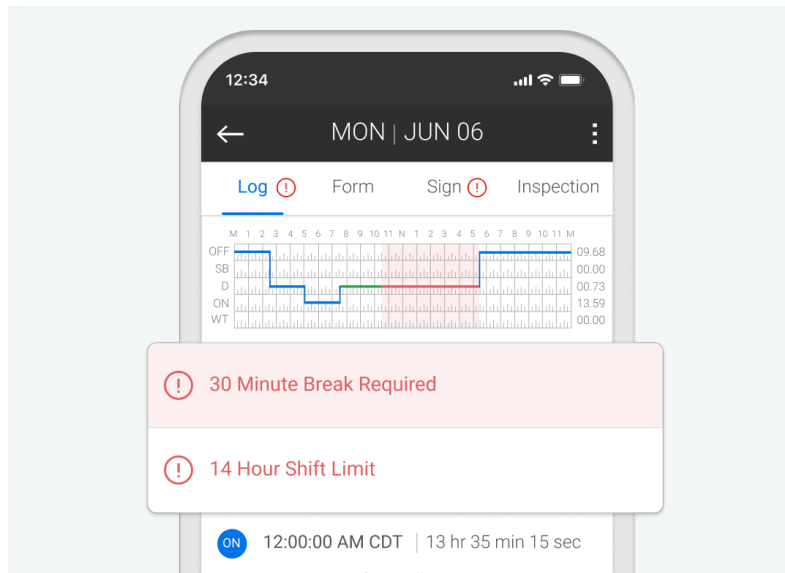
12:34

MON | JUN 06

Log Form Sign Inspection

M 1 2 3 4 5 6 7 8 9 10 11 N 1 2 3 4 5 6 7 8 9 10 11 M
OFF 09.68
SB 00.00
D 00.73
ON 13.59
WT 00.00

30 Minute Break Required

14 Hour Shift Limit

ON 12:00:00 AM CDT | 13 hr 35 min 15 sec